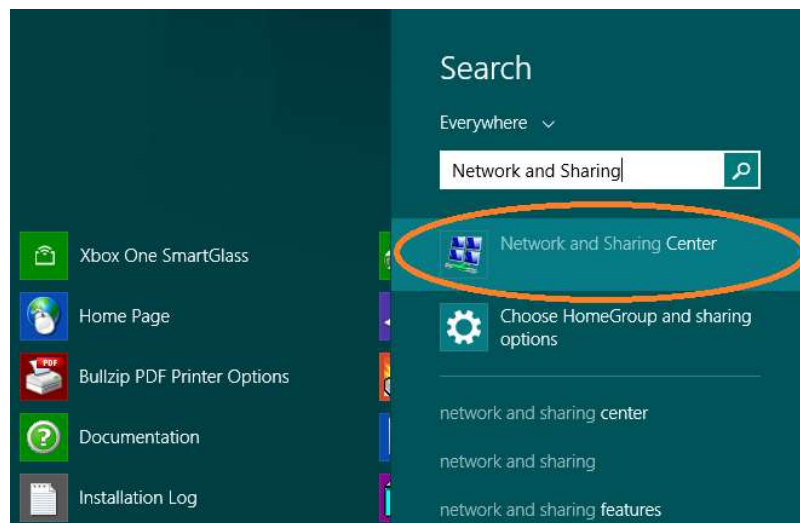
Xbox One SmartGlass

Home Page

PDF

Bullzip PDF Printer Options

Documentation

Installation Log

Search

Everywhere

Network and Sharing

Network and Sharing Center

Choose HomeGroup and sharing options

network and sharing center

network and sharing

network and sharing features